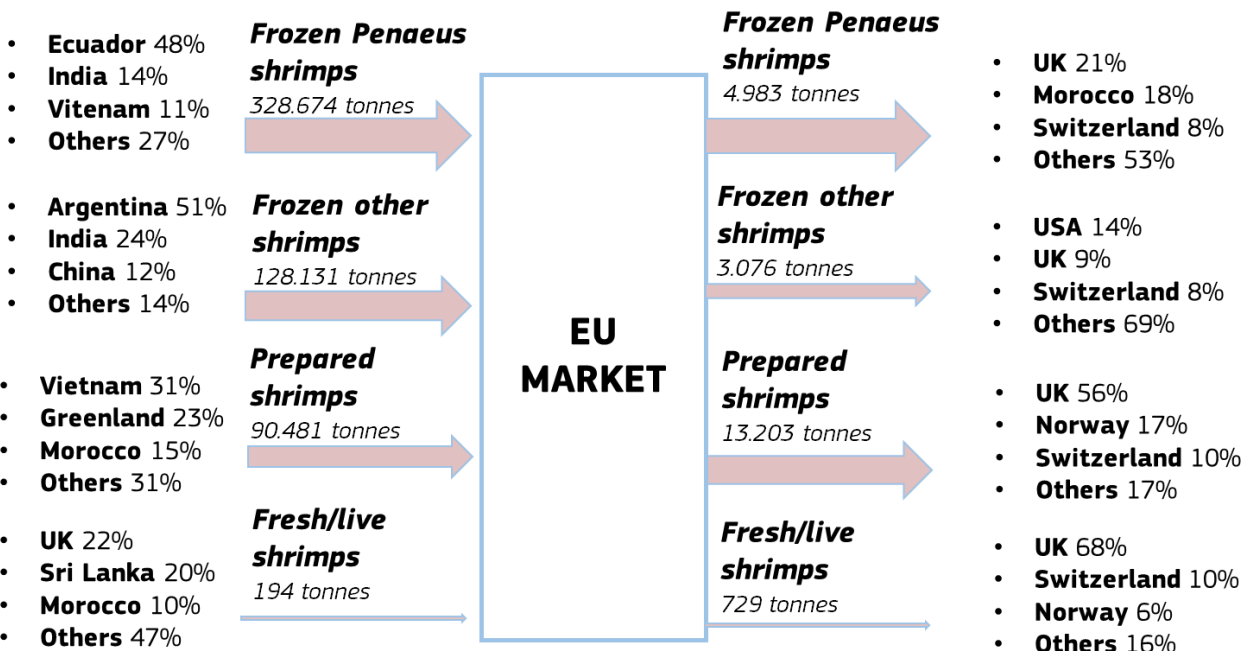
- **Ecuador** 48%
- **India** 14%
- **Vitenam** 11%
- **Others** 27%

***Frozen Penaeus shrimps***
*328.674 tonnes*

- **Argentina** 51%
- **India** 24%
- **China** 12%
- **Others** 14%

***Frozen other shrimps***
*128.131 tonnes*

- **Vietnam** 31%
- **Greenland** 23%
- **Morocco** 15%
- **Others** 31%

***Prepared shrimps***
*90.481 tonnes*

- **UK** 22%
- **Sri Lanka** 20%
- **Morocco** 10%
- **Others** 47%

***Fresh/live shrimps***
*194 tonnes*

**EU MARKET**

***Frozen Penaeus shrimps***
*4.983 tonnes*

- **UK** 21%
- **Morocco** 18%
- **Switzerland** 8%
- **Others** 53%

***Frozen other shrimps***
*3.076 tonnes*

- **USA** 14%
- **UK** 9%
- **Switzerland** 8%
- **Others** 69%

***Prepared shrimps***
*13.203 tonnes*

- **UK** 56%
- **Norway** 17%
- **Switzerland** 10%
- **Others** 17%

***Fresh/live shrimps***
*729 tonnes*

- **UK** 68%
- **Switzerland** 10%
- **Norway** 6%
- **Others** 16%